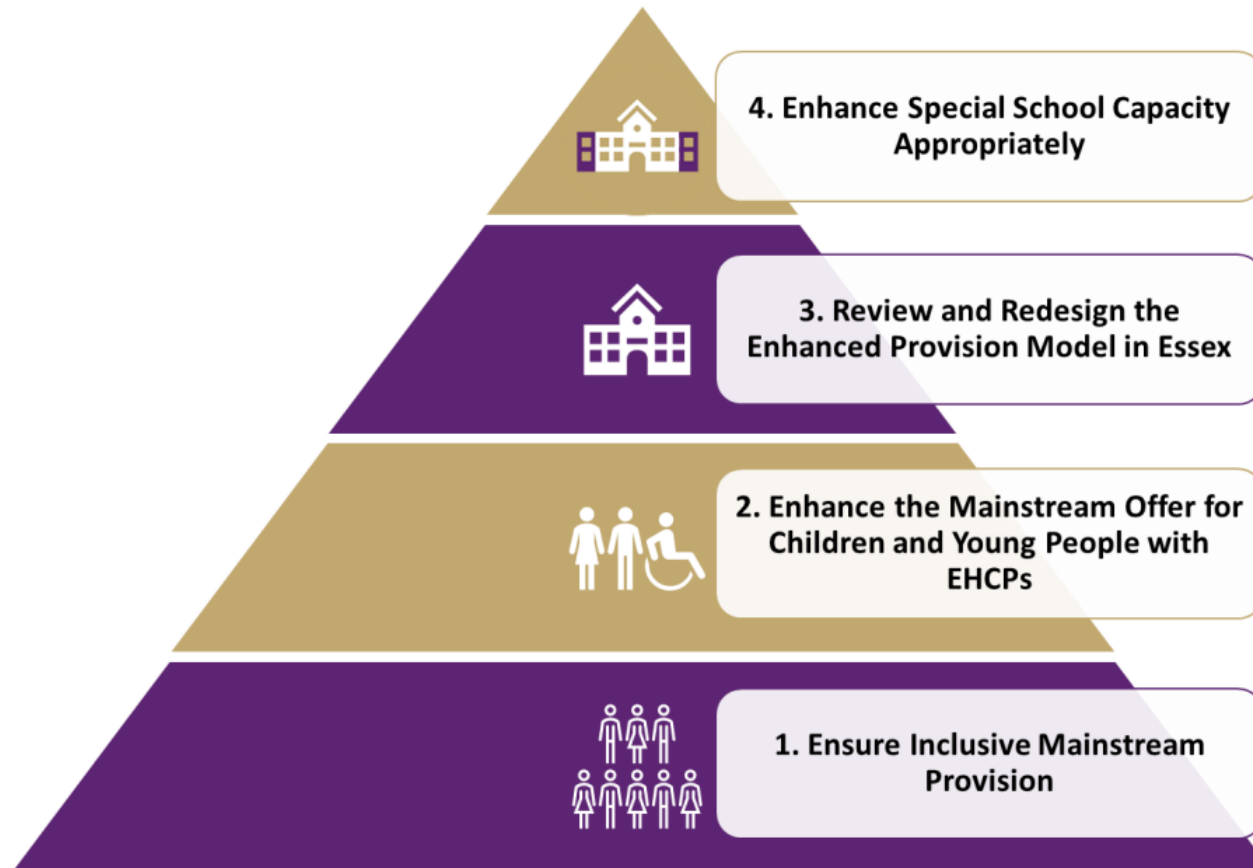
4. Enhance Special School Capacity Appropriately

3. Review and Redesign the Enhanced Provision Model in Essex

2. Enhance the Mainstream Offer for Children and Young People with EHCPs

1. Ensure Inclusive Mainstream Provision